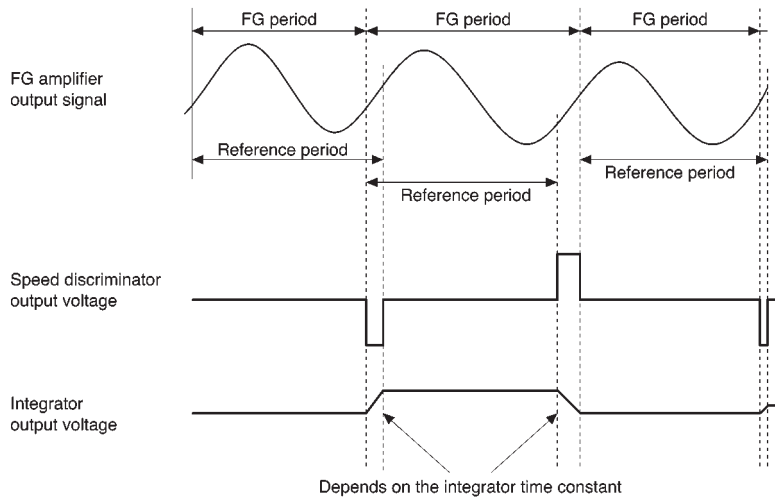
FG period
FG period
FG period

FG amplifier output signal

Reference period
Reference period
Reference period

Speed discriminator output voltage

Integrator output voltage

Depends on the integrator time constant